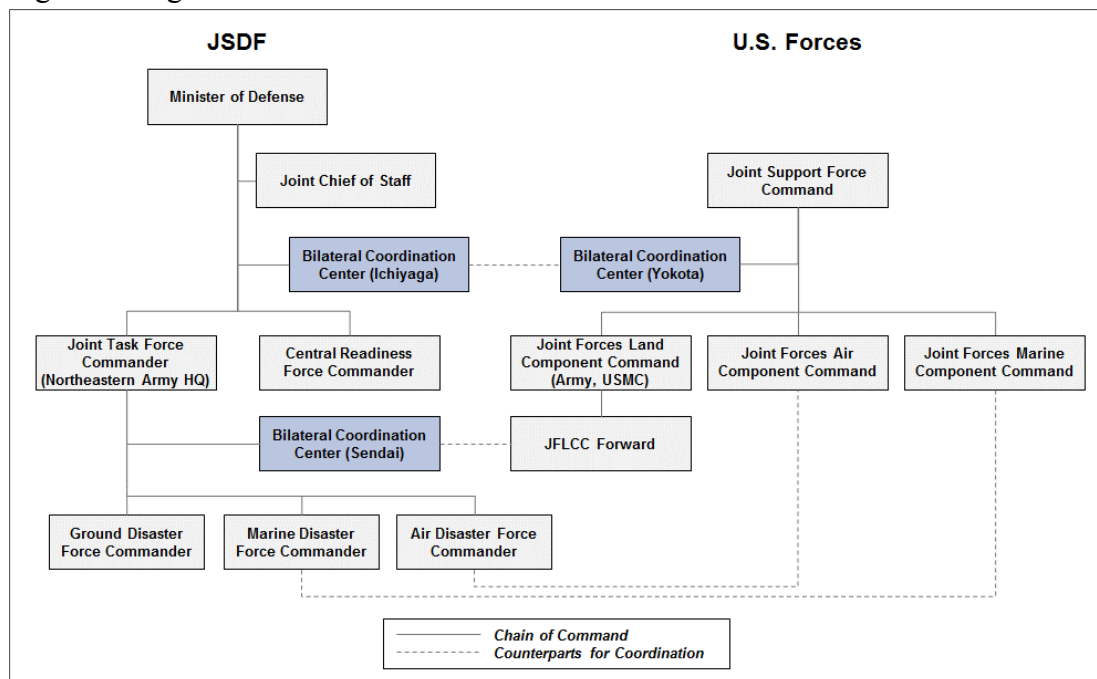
JSDF

U.S. Forces

Minister of Defense

Joint Chief of Staff

Joint Support Force Command

Bilateral Coordination Center (Ichiyaga)

Bilateral Coordination Center (Yokota)

Joint Task Force Commander (Northeastern Army HQ)

Central Readiness Force Commander

Joint Forces Land Component Command (Army, USMC)

Joint Forces Air Component Command

Joint Forces Marine Component Command

Bilateral Coordination Center (Sendai)

JFLCC Forward

Ground Disaster Force Commander

Marine Disaster Force Commander

Air Disaster Force Commander

Chain of Command
Counterparts for Coordination